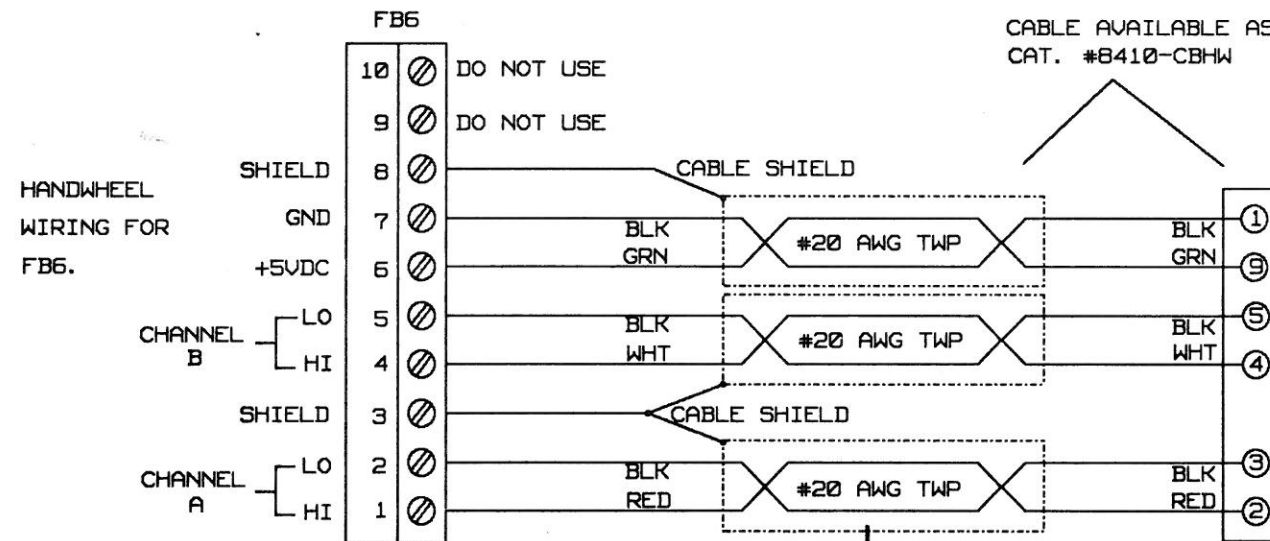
FB6

CABLE AVAILABLE AS
CAT. #8410-CBHW

10 DO NOT USE
9 DO NOT USE

HANDWHEEL WIRING FOR FB6.

SHIELD 8
GND 7
+5VDC 6
CHANNEL B LO 5
HI 4
SHIELD 3
CHANNEL A LO 2
HI 1

CABLE SHIELD
BLK
GRN
#20 AWG TWP
BLK
GRN
①
⑨

BLK
WHT
#20 AWG TWP
BLK
WHT
⑤
④

CABLE SHIELD

BLK
RED
#20 AWG TWP
BLK
RED
③
②